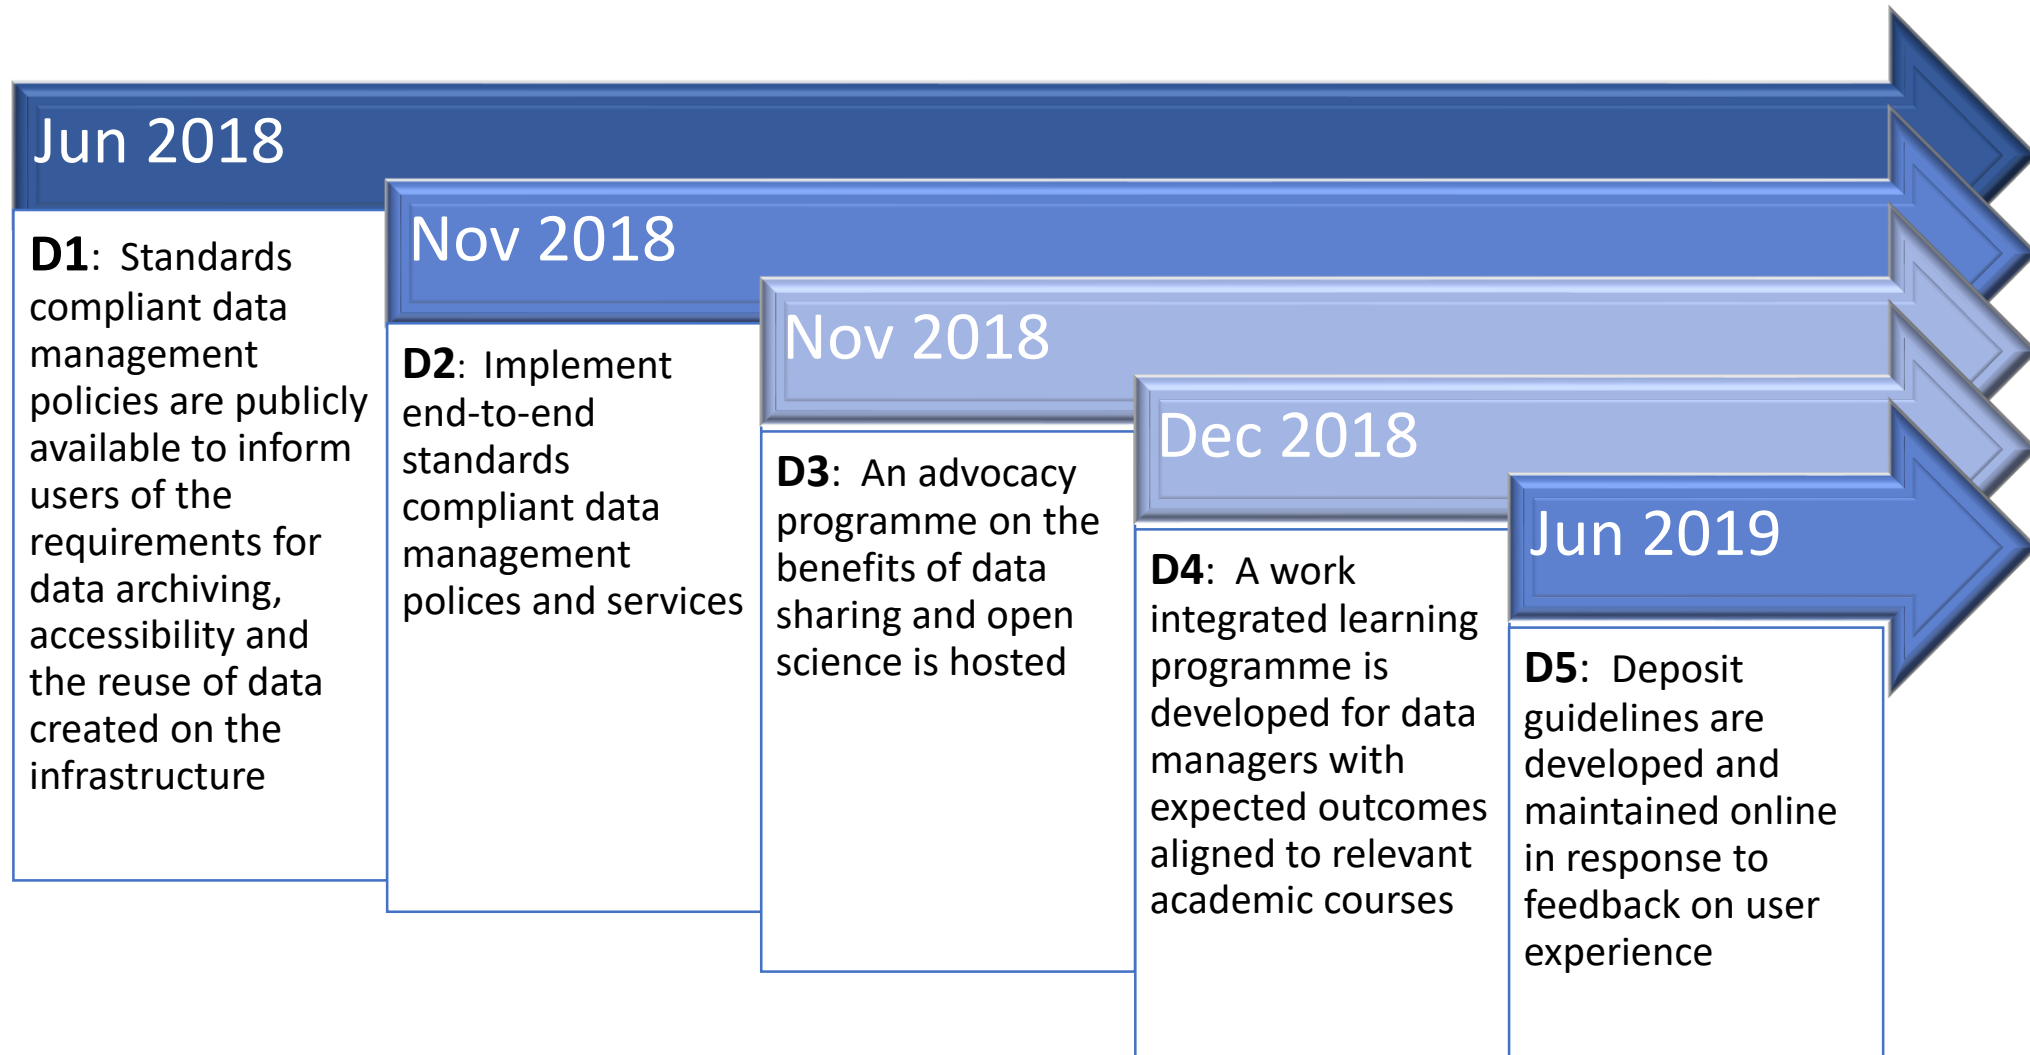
Jun 2018

D1: Standards compliant data management policies are publicly available to inform users of the requirements for data archiving, accessibility and the reuse of data created on the infrastructure

Nov 2018

D2: Implement end-to-end standards compliant data management polices and services

Nov 2018

D3: An advocacy programme on the benefits of data sharing and open science is hosted

Dec 2018

D4: A work integrated learning programme is developed for data managers with expected outcomes aligned to relevant academic courses

Jun 2019

D5: Deposit guidelines are developed and maintained online in response to feedback on user experience